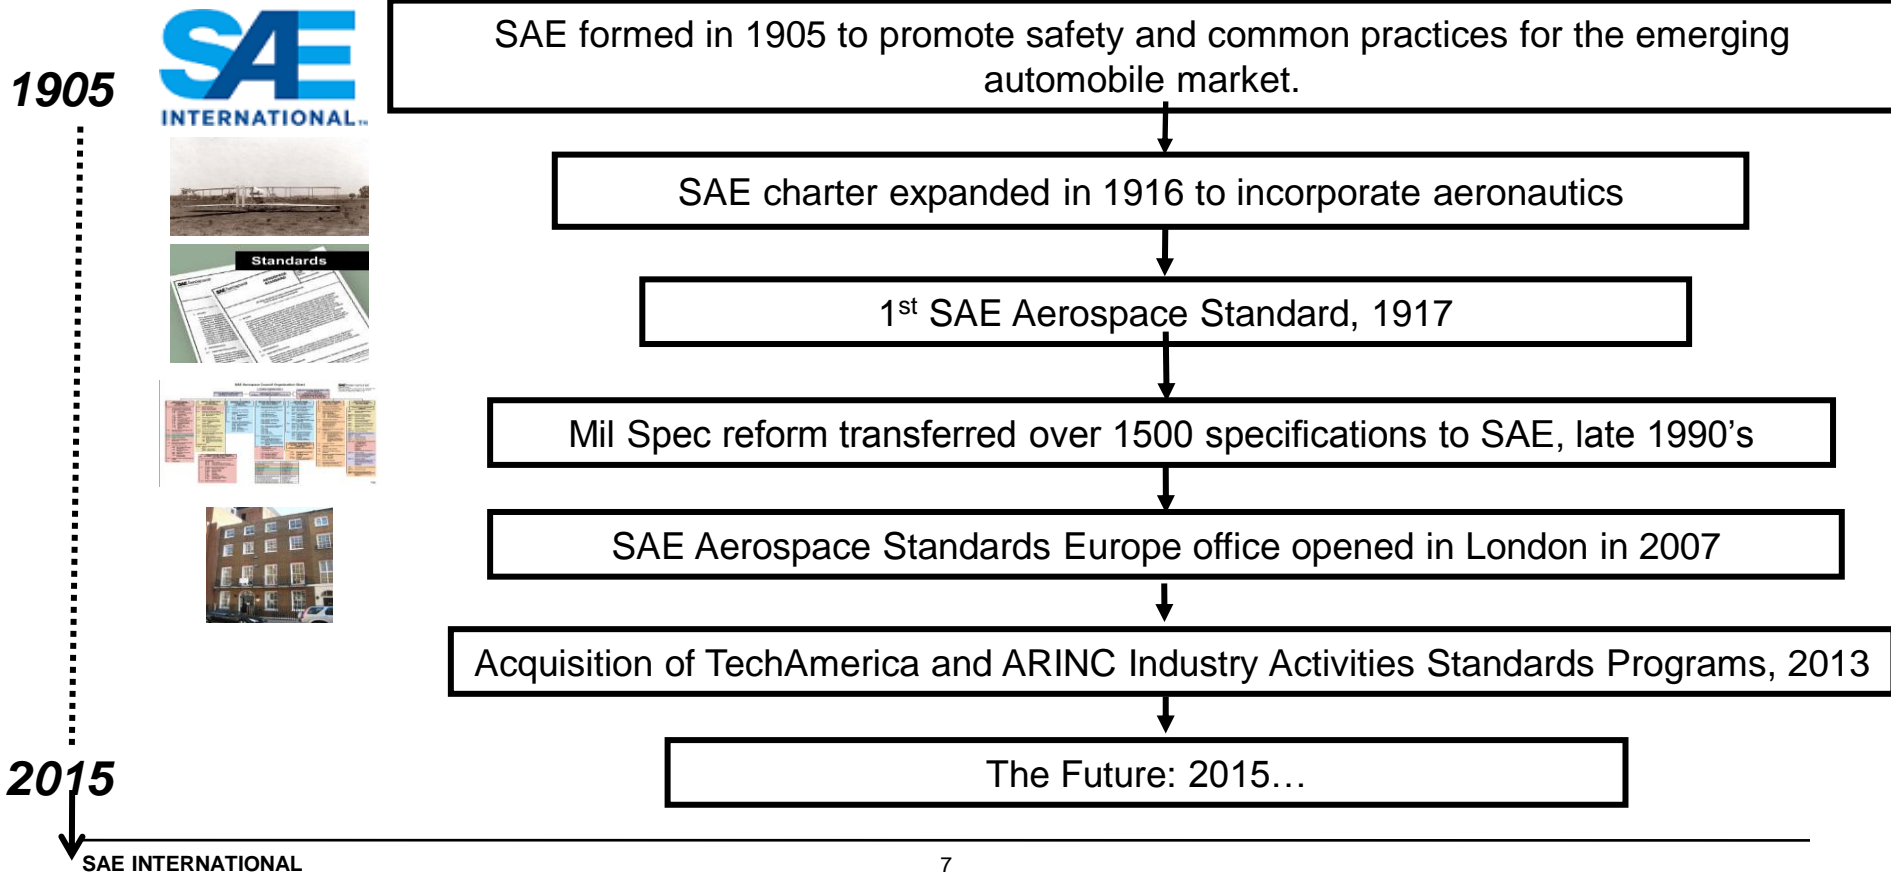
1905

SAE INTERNATIONAL

SAE formed in 1905 to promote safety and common practices for the emerging automobile market.

SAE charter expanded in 1916 to incorporate aeronautics

Standards

1$^{st}$ SAE Aerospace Standard, 1917

Mil Spec reform transferred over 1500 specifications to SAE, late 1990's

SAE Aerospace Standards Europe office opened in London in 2007

Acquisition of TechAmerica and ARINC Industry Activities Standards Programs, 2013

2015

The Future: 2015…

SAE INTERNATIONAL

7